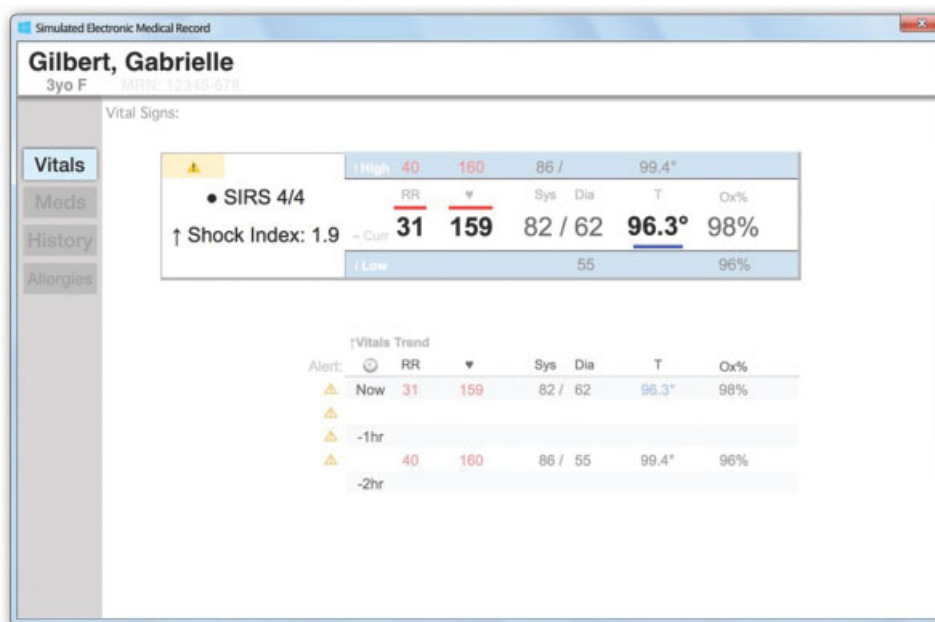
Simulated Electronic Medical Record

Gilbert, Gabrielle
3yo F MRN: 12345-678

Vital Signs:

Vitals
Meds
History
Allergies

• SIRS 4/4
↑ Shock Index: 1.9

| | RR | ♥ | Sys | Dia | T | Ox% |
|---|---|---|---|---|---|---|
| ↑ High | 40 | 160 | 86 / | | 99.4° | |
| → Curr | 31 | 159 | 82 / | 62 | 96.3° | 98% |
| ↓ Low | | | | 55 | | 96% |

↑Vitals Trend

| Alert: | ◷ | RR | ♥ | Sys | Dia | T | Ox% |
|---|---|---|---|---|---|---|---|
| ⚠ | Now | 31 | 159 | 82 / | 62 | 96.3° | 98% |
| ⚠ | | | | | | | |
| ⚠ | -1hr | | | | | | |
| ⚠ | | 40 | 160 | 86 / | 55 | 99.4° | 96% |
| | -2hr | | | | | | |